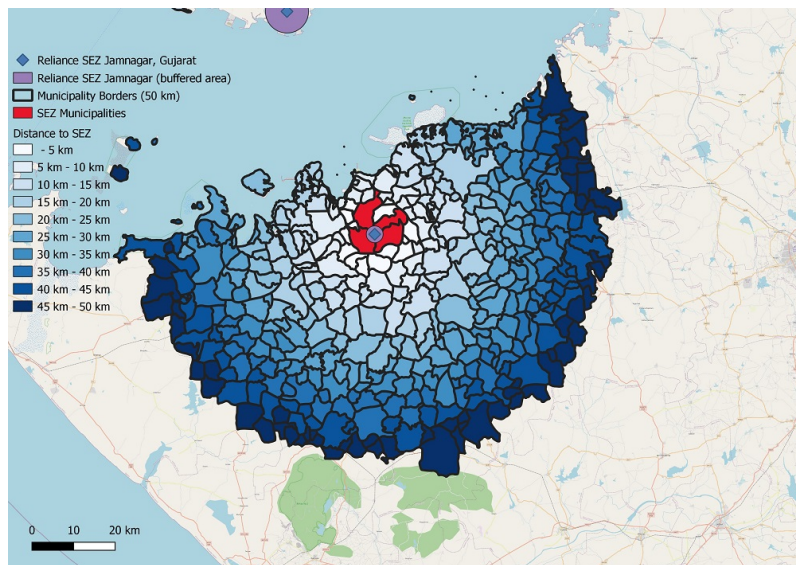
Reliance SEZ Jamnagar, Gujarat
Reliance SEZ Jamnagar (buffered area)
Municipality Borders (50 km)
SEZ Municipalities
Distance to SEZ
- 5 km
5 km - 10 km
10 km - 15 km
15 km - 20 km
20 km - 25 km
25 km - 30 km
30 km - 35 km
35 km - 40 km
40 km - 45 km
45 km - 50 km

0 10 20 km